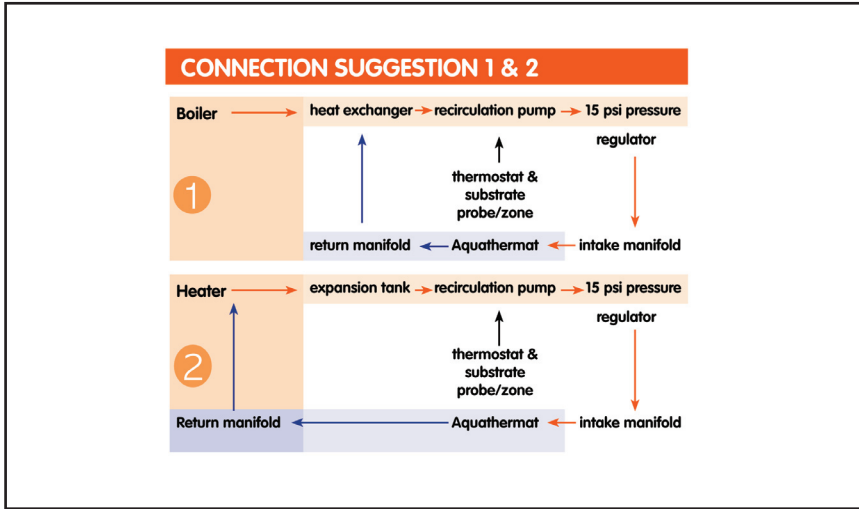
CONNECTION SUGGESTION 1 & 2

Boiler

heat exchanger recirculation pump 15 psi pressure regulator

thermostat & substrate probe/zone

1

return manifold Aquathermat intake manifold

Heater

expansion tank recirculation pump 15 psi pressure regulator

thermostat & substrate probe/zone

2

Return manifold Aquathermat intake manifold